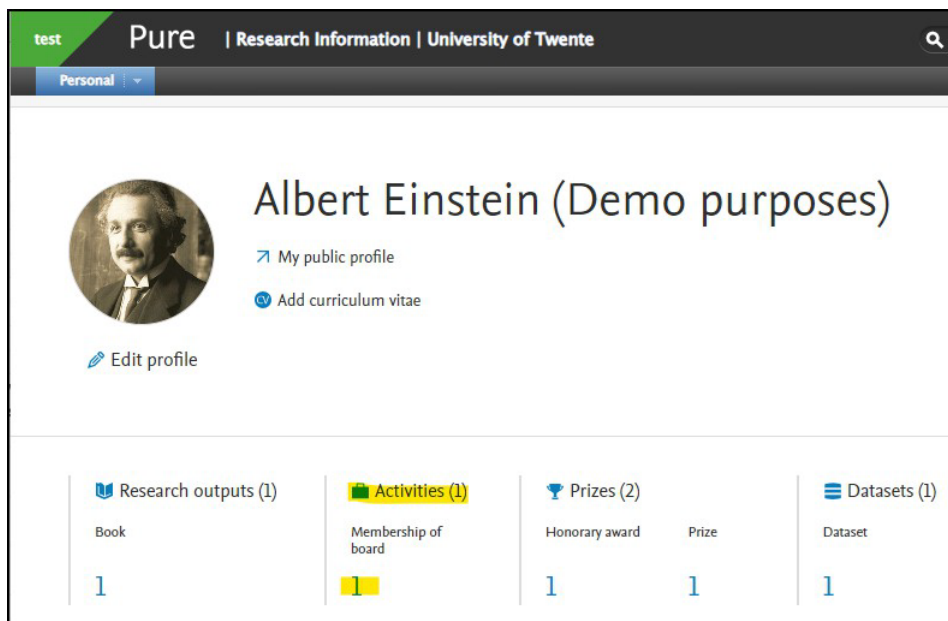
test Pure | Research Information | University of Twente

Personal

Albert Einstein (Demo purposes)

My public profile

CV Add curriculum vitae

Edit profile

| Research outputs (1) | Activities (1) | Prizes (2) | | Datasets (1) |
|---|---|---|---|---|
| Book | Membership of board | Honorary award | Prize | Dataset |
| 1 | 1 | 1 | 1 | 1 |